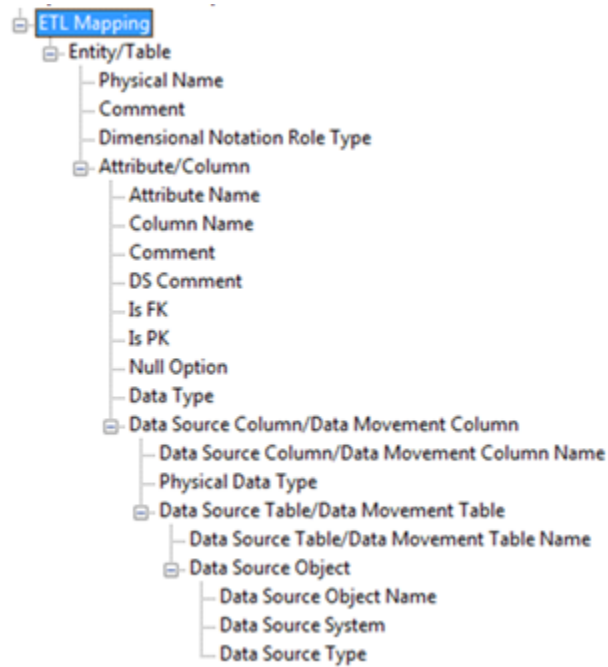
ETL Mapping
Entity/Table
Physical Name
Comment
Dimensional Notation Role Type
Attribute/Column
Attribute Name
Column Name
Comment
DS Comment
Is FK
Is PK
Null Option
Data Type
Data Source Column/Data Movement Column
Data Source Column/Data Movement Column Name
Physical Data Type
Data Source Table/Data Movement Table
Data Source Table/Data Movement Table Name
Data Source Object
Data Source Object Name
Data Source System
Data Source Type